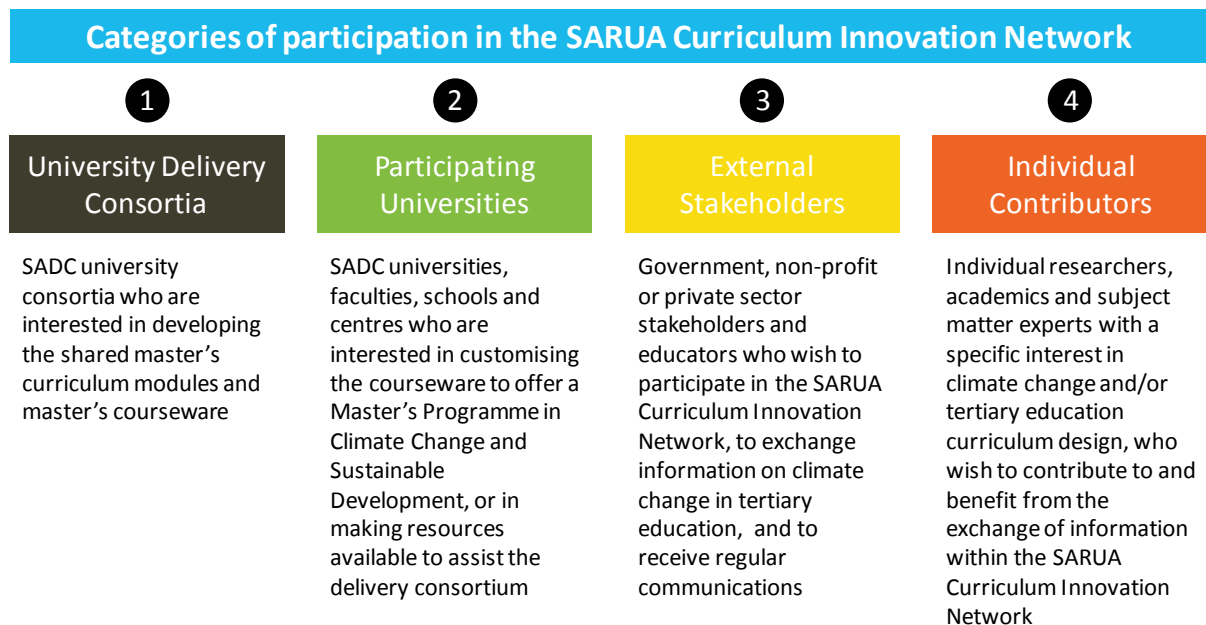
Categories of participation in the SARUA Curriculum Innovation Network

1

University Delivery Consortia

SADC university consortia who are interested in developing the shared master's curriculum modules and master's courseware

2

Participating Universities

SADC universities, faculties, schools and centres who are interested in customising the courseware to offer a Master's Programme in Climate Change and Sustainable Development, or in making resources available to assist the delivery consortium

3

External Stakeholders

Government, non-profit or private sector stakeholders and educators who wish to participate in the SARUA Curriculum Innovation Network, to exchange information on climate change in tertiary education, and to receive regular communications

4

Individual Contributors

Individual researchers, academics and subject matter experts with a specific interest in climate change and/or tertiary education curriculum design, who wish to contribute to and benefit from the exchange of information within the SARUA Curriculum Innovation Network